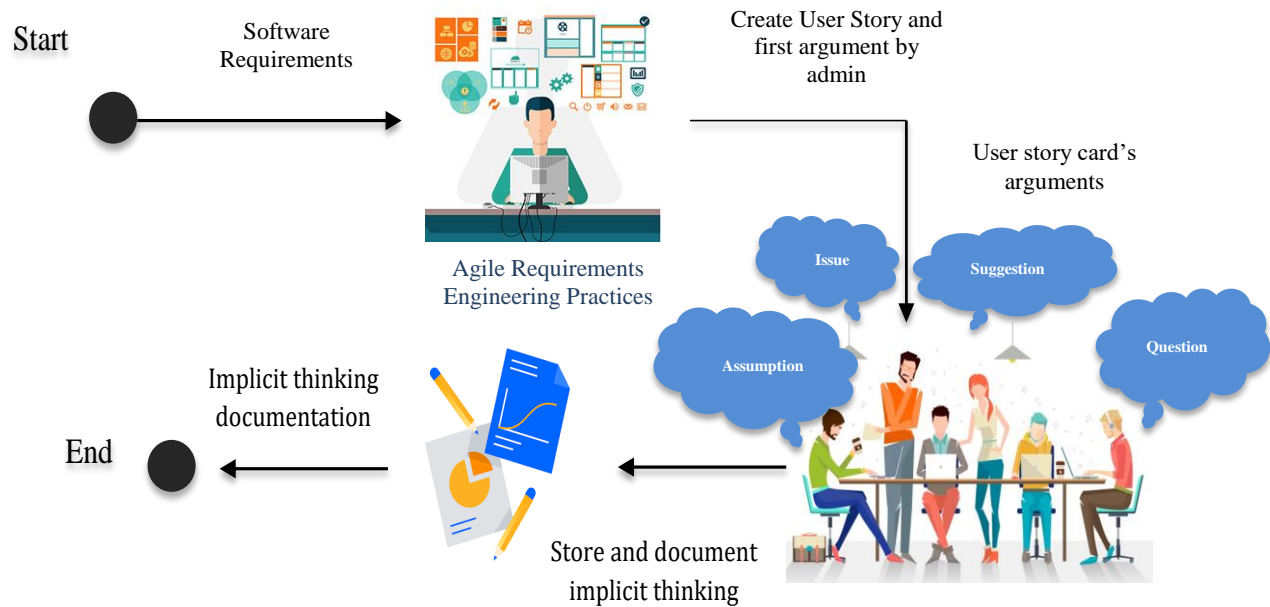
Start

Software Requirements

Create User Story and first argument by admin

User story card's arguments

Agile Requirements Engineering Practices

Issue

Suggestion

Assumption

Question

Implicit thinking documentation

End

Store and document implicit thinking